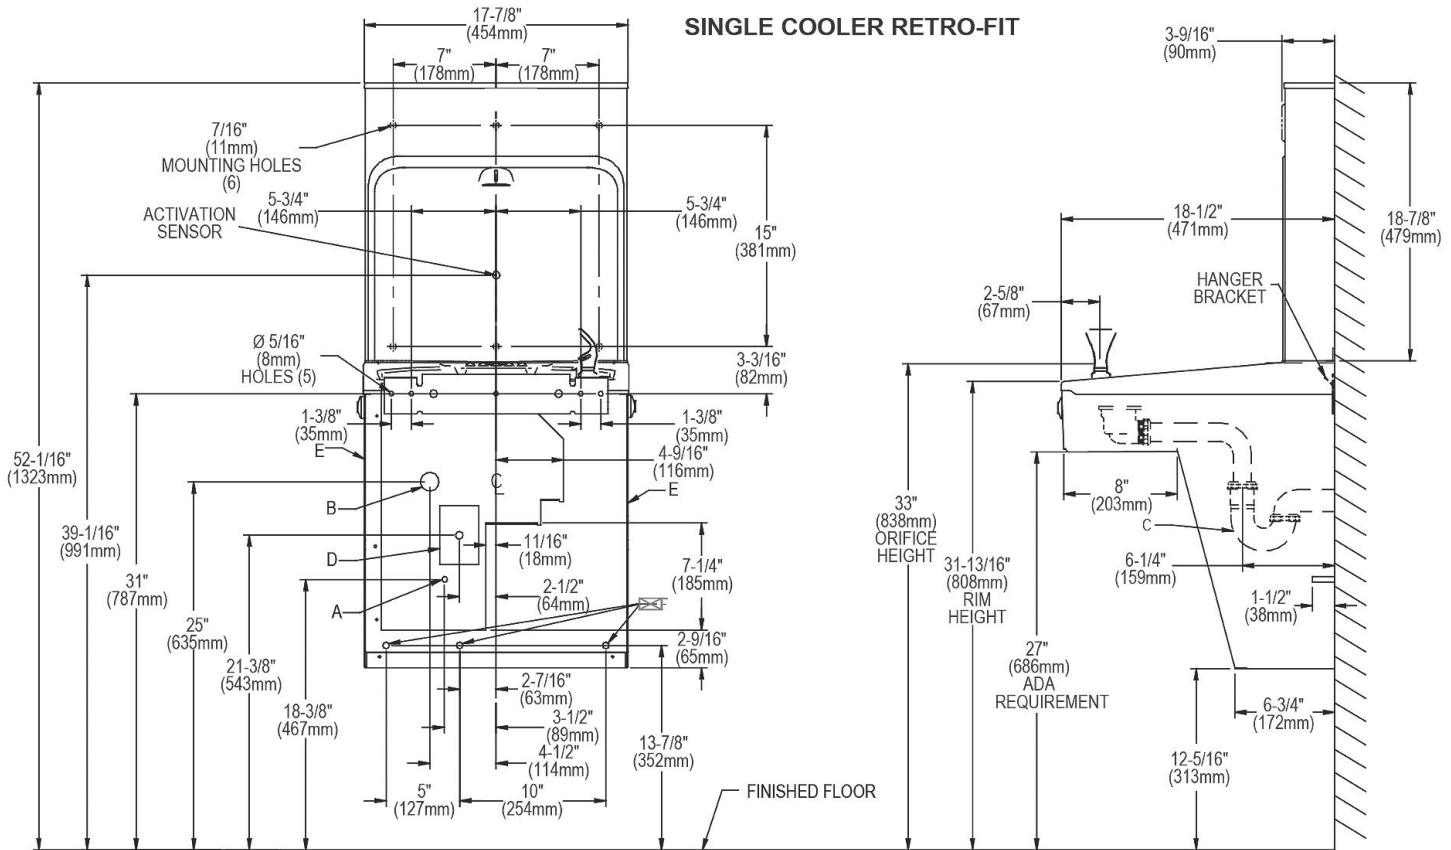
SINGLE COOLER RETRO-FIT

17-7/8"
(454mm)

7"
(178mm)

7"
(178mm)

7/16"
(11mm)
MOUNTING HOLES
(6)

5-3/4"
(146mm)

5-3/4"
(146mm)

ACTIVATION
SENSOR

15"
(381mm)

Ø 5/16"
(8mm)
HOLES (5)

3-3/16"
(82mm)

1-3/8"
(35mm)

1-3/8"
(35mm)

E

4-9/16"
(116mm)

E

B

D

11/16"
(18mm)

7-1/4"
(185mm)

A

2-1/2"
(64mm)

2-9/16"
(65mm)

52-1/16"
(1323mm)

39-1/16"
(991mm)

31"
(787mm)

25"
(635mm)

21-3/8"
(543mm)

18-3/8"
(467mm)

2-7/16"
(63mm)

3-1/2"
(89mm)

4-1/2"
(114mm)

13-7/8"
(352mm)

5"
(127mm)

10"
(254mm)

FINISHED FLOOR

3-9/16"
(90mm)

18-1/2"
(471mm)

18-7/8"
(479mm)

HANGER
BRACKET

2-5/8"
(67mm)

8"
(203mm)

C

6-1/4"
(159mm)

1-1/2"
(38mm)

33"
(838mm)
ORIFICE
HEIGHT

31-13/16"
(808mm)
RIM
HEIGHT

27"
(686mm)
ADA
REQUIREMENT

6-3/4"
(172mm)

12-5/16"
(313mm)